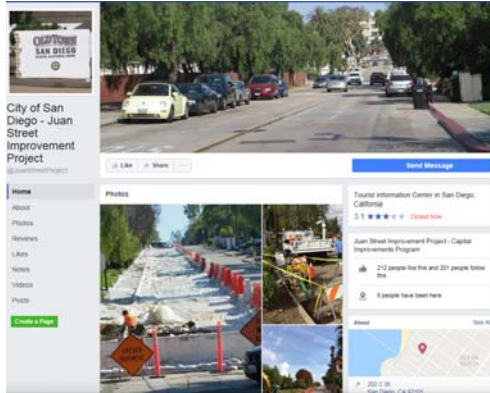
OLD TOWN
SAN DIEGO

City of San Diego - Juan Street Improvement Project
@JuanStreetProject

Home
About
Photos
Reviews
Likes
Notes
Videos
Posts

Create a Page

Like
Share
...

Send Message

Photos

Tourist Information Center in San Diego, California
3.1 ★★★ · Closed Now

Juan Street Improvement Project - Capital Improvements Program

212 people like this and 201 people follow this

6 people have been here

About
See All

ROAD WORK AHEAD

202 C St
San Diego, CA 92101